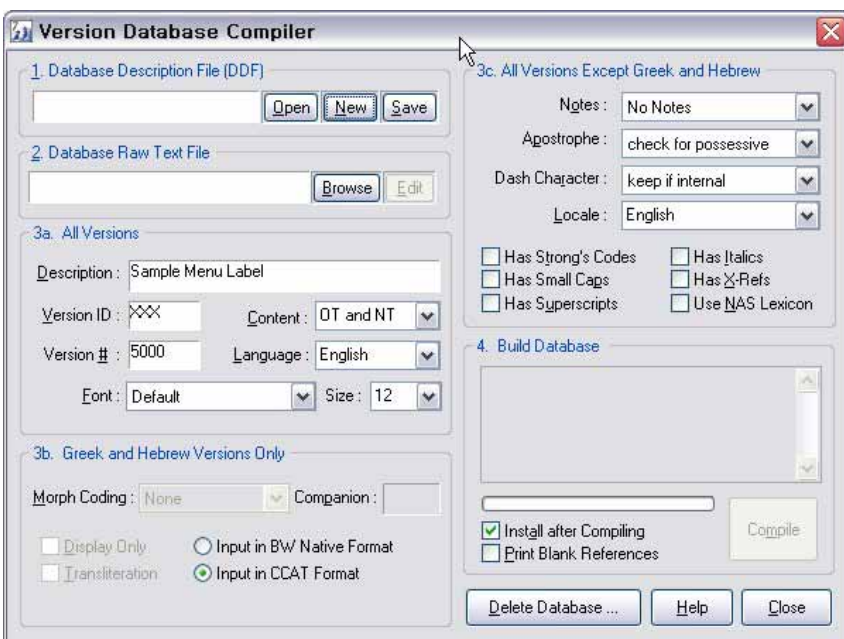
Version Database Compiler

1. Database Description File (DDF)

Open New Save

2. Database Raw Text File

Browse Edit

3a. All Versions

Description : Sample Menu Label

Version ID : XXX

Content : OT and NT

Version # : 5000

Language : English

Font : Default

Size : 12

3b. Greek and Hebrew Versions Only

Morph Coding : None

Companion :

Display Only

Transliteration

Input in BW Native Format

Input in CCAT Format

3c. All Versions Except Greek and Hebrew

Notes : No Notes

Apostrophe : check for possessive

Dash Character : keep if internal

Locale : English

Has Strong's Codes

Has Small Caps

Has Superscripts

Has Italics

Has X-Refs

Use NAS Lexicon

4. Build Database

Install after Compiling

Print Blank References

Compile

Delete Database ...

Help

Close